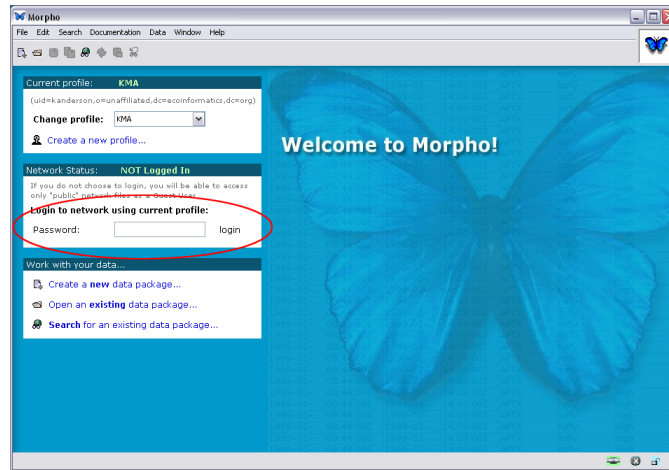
Morpho

File Edit Search Documentation Data Window Help

Current profile: KMA

(uid=kanderson,o=unaffiliated,dc=ecoinformatics,dc=org)

Change profile: KMA

Create a new profile...

Network Status: NOT Logged In

If you do not choose to login, you will be able to access only "public" network files as a Guest User.

Login to network using current profile:

Password: login

Work with your data...

Create a **new** data package...

Open an **existing** data package...

**Search** for an existing data package...

Welcome to Morpho!